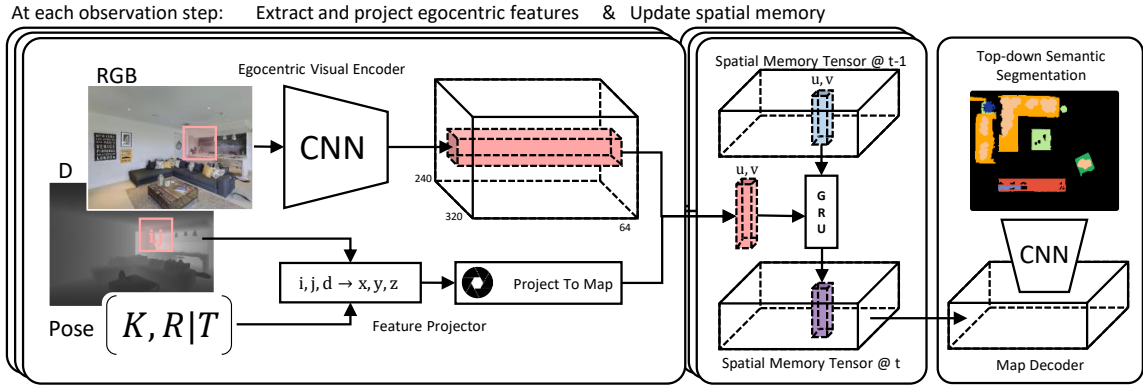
At each observation step: Extract and project egocentric features & Update spatial memory

RGB

Egocentric Visual Encoder

CNN

240

320

64

D

i,j

i, j, d → x, y, z

Project To Map

Pose $K, R|T$

Feature Projector

Spatial Memory Tensor @ t-1

u, v

u, v

G R U

Spatial Memory Tensor @ t

Top-down Semantic Segmentation

CNN

Map Decoder